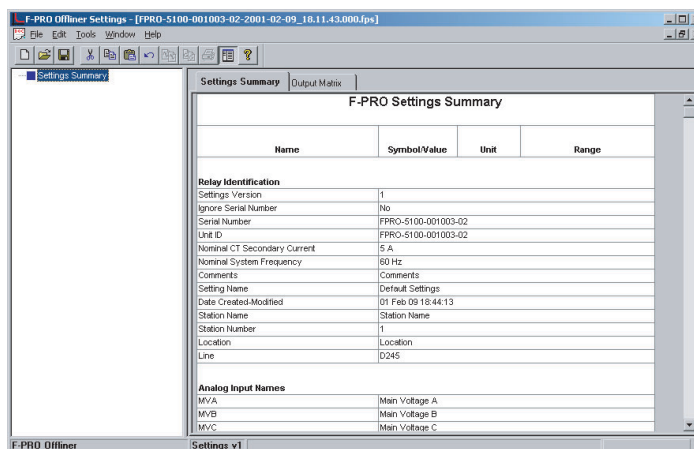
F-PRO Offliner Settings - [FPRO-5100-001003-02-2001-02-09_18.11.43.000.fps]

File Edit Tools Window Help

Settings Summary

Settings Summary | Output Matrix

F-PRO Settings Summary

| Name | Symbol/Value | Unit | Range |
|---|---|---|---|
| **Relay Identification** | | | |
| Settings Version | 1 | | |
| Ignore Serial Number | No | | |
| Serial Number | FPRO-5100-001003-02 | | |
| Unit ID | FPRO-5100-001003-02 | | |
| Nominal CT Secondary Current | 5 A | | |
| Nominal System Frequency | 60 Hz | | |
| Comments | Comments | | |
| Setting Name | Default Settings | | |
| Date Created-Modified | 01 Feb 09 18:44:13 | | |
| Station Name | Station Name | | |
| Station Number | 1 | | |
| Location | Location | | |
| Line | D245 | | |
| **Analog Input Names** | | | |
| MVA | Main Voltage A | | |
| MVB | Main Voltage B | | |
| MVC | Main Voltage C | | |

F-PRO Offliner | Settings v1